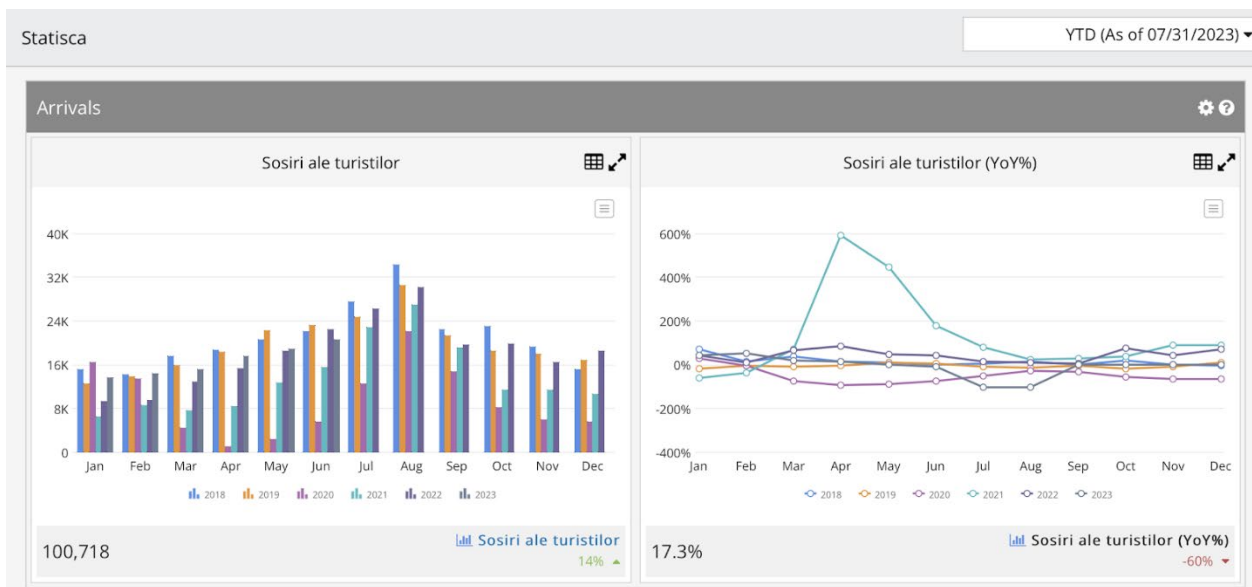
Statisca

YTD (As of 07/31/2023)

Arrivals

Sosiri ale turistilor

40K
32K
24K
16K
8K
0

Jan Feb Mar Apr May Jun Jul Aug Sep Oct Nov Dec

2018 2019 2020 2021 2022 2023

100,718

Sosiri ale turistilor
14%

Sosiri ale turistilor (YoY%)

600%
400%
200%
0%
-200%
-400%

Jan Feb Mar Apr May Jun Jul Aug Sep Oct Nov Dec

2018 2019 2020 2021 2022 2023

17.3%

Sosiri ale turistilor (YoY%)
-60%